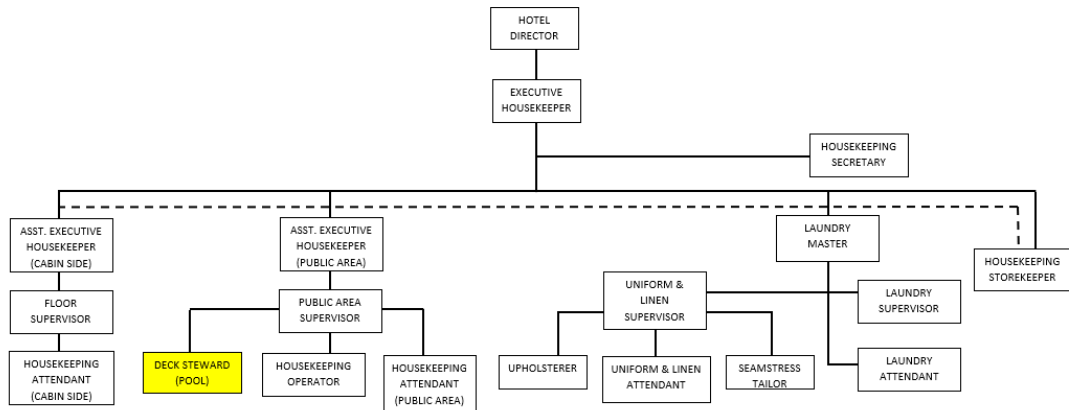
HOTEL DIRECTOR

EXECUTIVE HOUSEKEEPER

HOUSEKEEPING SECRETARY

ASST. EXECUTIVE HOUSEKEEPER (CABIN SIDE)

ASST. EXECUTIVE HOUSEKEEPER (PUBLIC AREA)

LAUNDRY MASTER

HOUSEKEEPING STOREKEEPER

FLOOR SUPERVISOR

PUBLIC AREA SUPERVISOR

UNIFORM & LINEN SUPERVISOR

LAUNDRY SUPERVISOR

HOUSEKEEPING ATTENDANT (CABIN SIDE)

DECK STEWARD (POOL)

HOUSEKEEPING OPERATOR

HOUSEKEEPING ATTENDANT (PUBLIC AREA)

UPHOLSTERER

UNIFORM & LINEN ATTENDANT

SEAMSTRESS TAILOR

LAUNDRY ATTENDANT